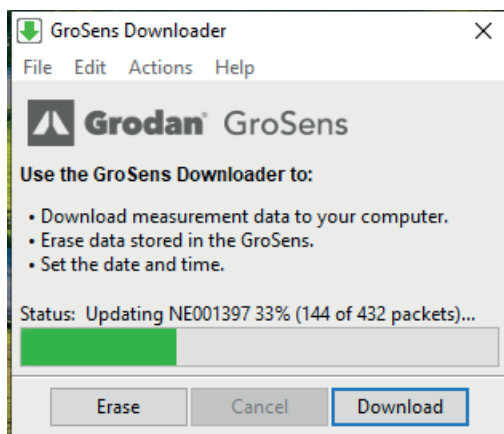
GroSens Downloader

File Edit Actions Help

Grodan GroSens

Use the GroSens Downloader to:

• Download measurement data to your computer.
• Erase data stored in the GroSens.
• Set the date and time.

Status: Updating NE001397 33% (144 of 432 packets)...

Erase Cancel Download